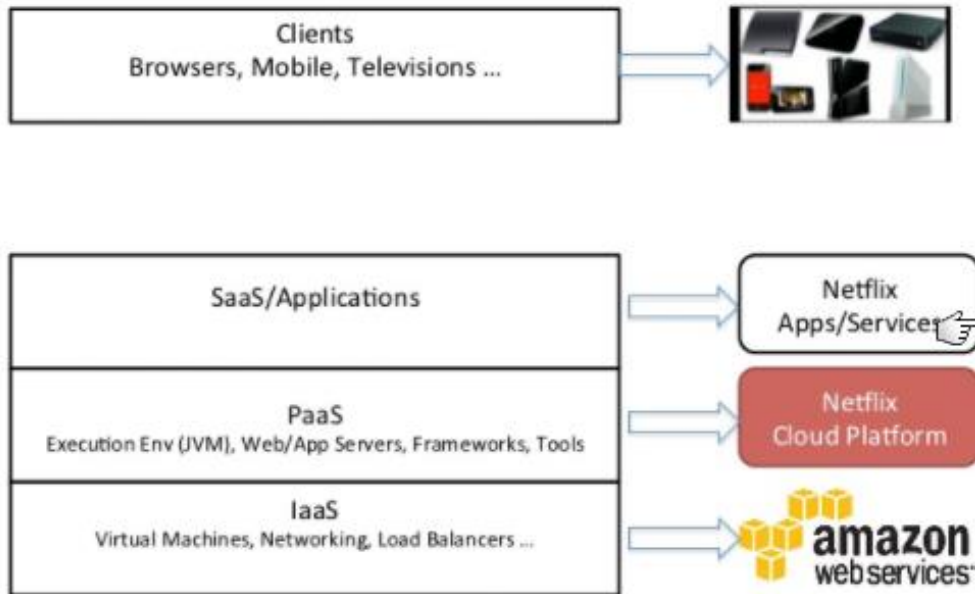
Clients
Browsers, Mobile, Televisions ...

SaaS/Applications

Netflix
Apps/Services

PaaS
Execution Env (JVM), Web/App Servers, Frameworks, Tools

Netflix
Cloud Platform

IaaS
Virtual Machines, Networking, Load Balancers ...

amazon
webservices